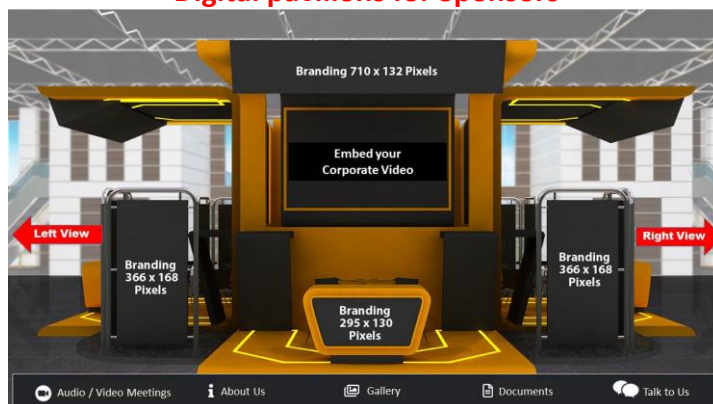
Digital pavilions for Sponsors

Branding 710 x 132 Pixels

Embed your Corporate Video

Left View

Branding 366 x 168 Pixels

Branding 295 x 130 Pixels

Branding 366 x 168 Pixels

Right View

Audio / Video Meetings

About Us

Gallery

Documents

Talk to Us